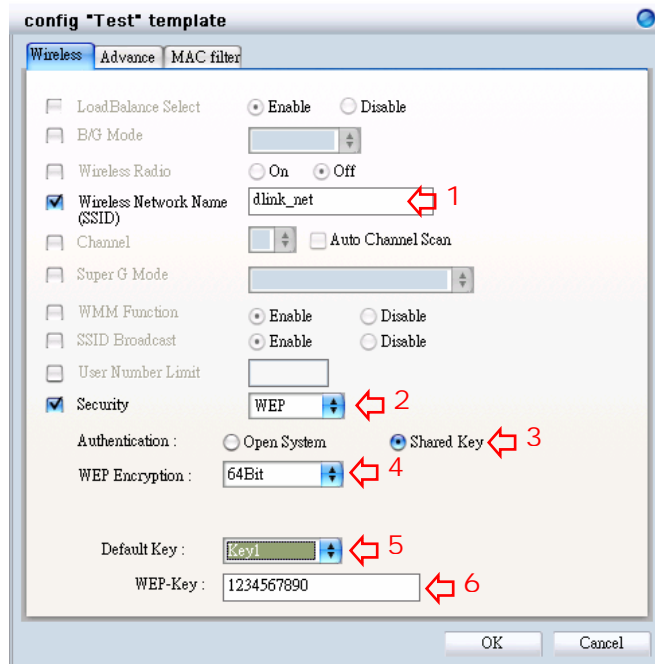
config "Test" template

Wireless | Advance | MAC filter

LoadBalance Select   Enable   Disable
B/G Mode
Wireless Radio   On   Off
Wireless Network Name (SSID)   dlink_net   1
Channel   Auto Channel Scan
Super G Mode
WMM Function   Enable   Disable
SSID Broadcast   Enable   Disable
User Number Limit
Security   WEP   2
Authentication :   Open System   Shared Key   3
WEP Encryption :   64Bit   4

Default Key :   Key1   5
WEP-Key :   1234567890   6

OK   Cancel